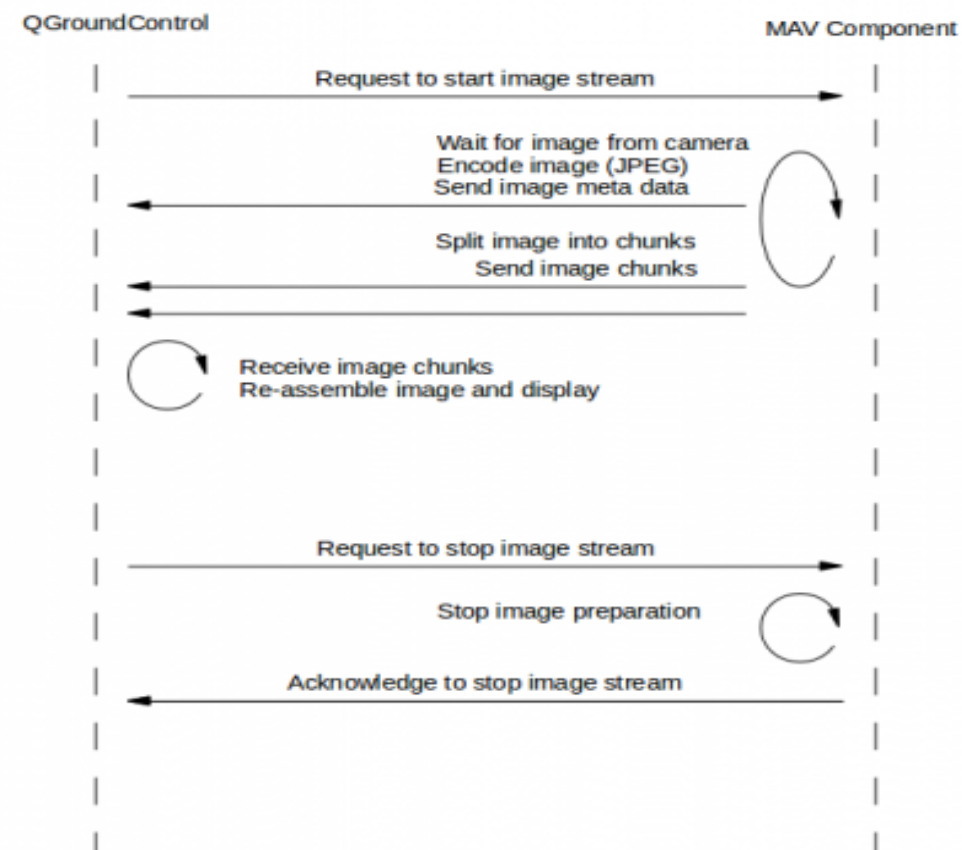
QGroundControl

MAV Component

Request to start image stream

Wait for image from camera
Encode image (JPEG)
Send image meta data

Split image into chunks
Send image chunks

Receive image chunks
Re-assemble image and display

Request to stop image stream

Stop image preparation

Acknowledge to stop image stream